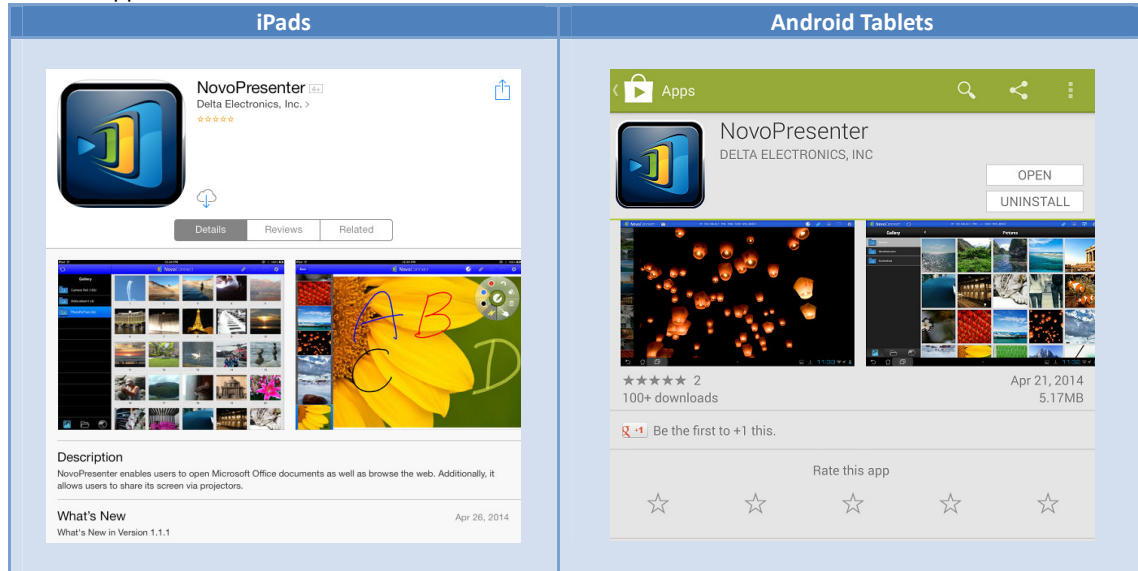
| iPads | Android Tablets |
|---|---|
| NovoPresenter 4+<br>Delta Electronics, Inc. ><br>Details Reviews Related<br>Gallery<br>NovoConnect<br>A B C D<br>Description<br>NovoPresenter enables users to open Microsoft Office documents as well as browse the web. Additionally, it allows users to share its screen via projectors.<br>What's New Apr 26, 2014<br>What's New in Version 1.1.1 | Apps<br>NovoPresenter<br>DELTA ELECTRONICS, INC<br>OPEN<br>UNINSTALL<br>NovoConnect<br>Gallery Pictures<br>★★★★★ 2 Apr 21, 2014<br>100+ downloads 5.17MB<br>+1 Be the first to +1 this.<br>Rate this app<br>☆ ☆ ☆ ☆ ☆ |